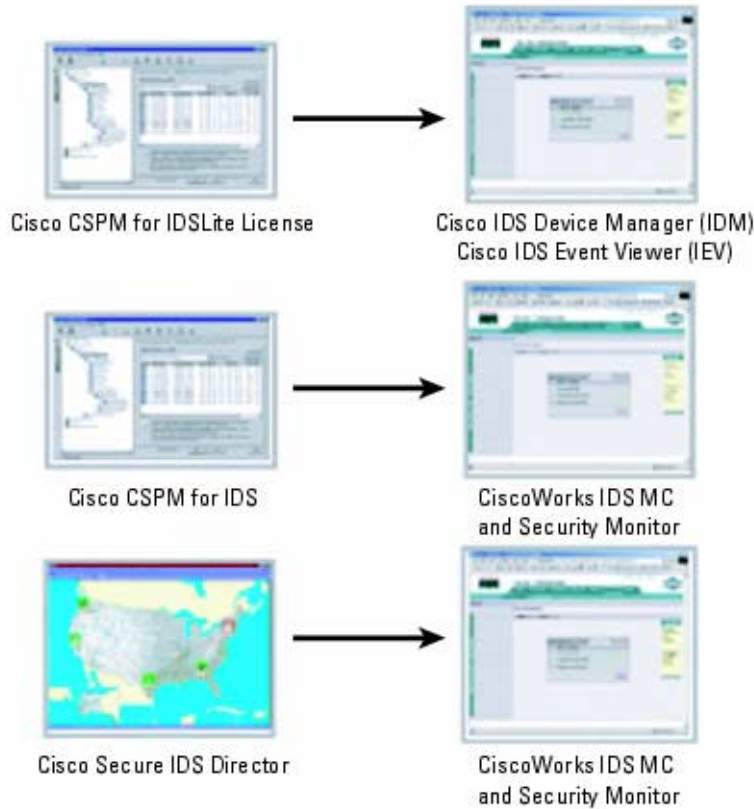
Cisco CSPM for IDSLite License

Cisco IDS Device Manager (IDM)
Cisco IDS Event Viewer (IEV)

Cisco CSPM for IDS

CiscoWorks IDS MC
and Security Monitor

Cisco Secure IDS Director

CiscoWorks IDS MC
and Security Monitor